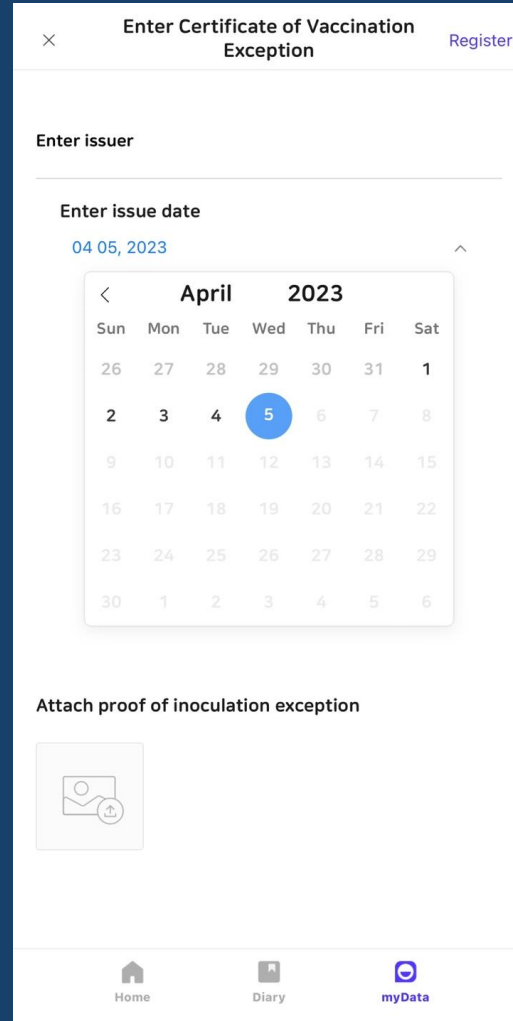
×

Enter Certificate of Vaccination Exception

Register

Enter issuer

Enter issue date

04 05, 2023

<

April 2023

| Sun | Mon | Tue | Wed | Thu | Fri | Sat |
|---|---|---|---|---|---|---|
| 26 | 27 | 28 | 29 | 30 | 31 | 1 |
| 2 | 3 | 4 | 5 | 6 | 7 | 8 |
| 9 | 10 | 11 | 12 | 13 | 14 | 15 |
| 16 | 17 | 18 | 19 | 20 | 21 | 22 |
| 23 | 24 | 25 | 26 | 27 | 28 | 29 |
| 30 | 1 | 2 | 3 | 4 | 5 | 6 |

Attach proof of inoculation exception

Home

Diary

myData